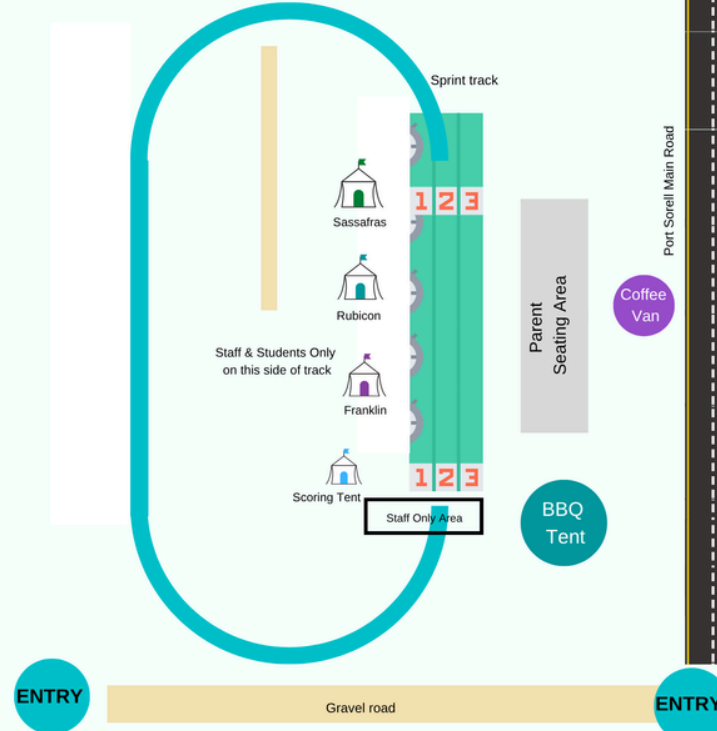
Sprint track

Port Sorell Main Road

1 2 3

Sassafras

Rubicon

Parent Seating Area

Coffee Van

Staff & Students Only on this side of track

Franklin

1 2 3

Scoring Tent

Staff Only Area

BBQ Tent

ENTRY

Gravel road

ENTRY